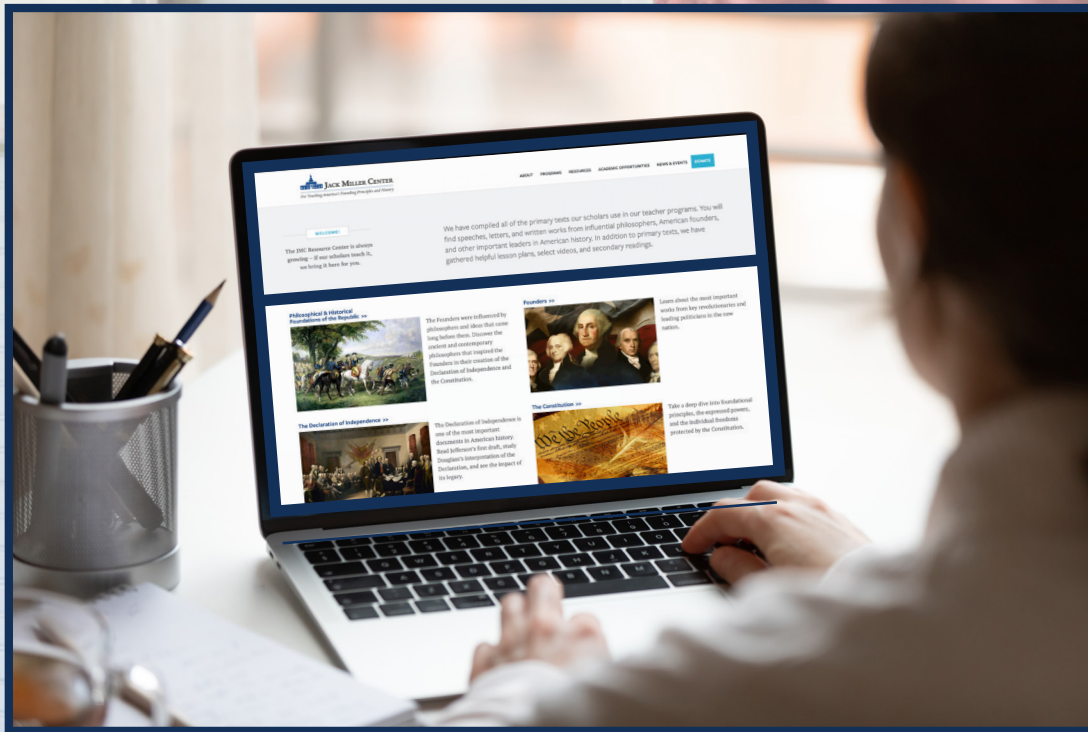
JACK MILLER CENTER
For Teaching America's Founding Principles and History

ABOUT PROGRAMS RESOURCES ACADEMIC OPPORTUNITIES NEWS & EVENTS DONATE

WELCOME

The JMC Resource Center is always growing – if our scholars teach it, we bring it here for you.

We have compiled all of the primary texts our scholars use in our teacher programs. You will find speeches, letters, and written works from influential philosophers, American founders, and other important leaders in American history. In addition to primary texts, we have gathered helpful lesson plans, select videos, and secondary readings.

Philosophical & Historical Foundations of the Republic >>

The Founders were influenced by philosophers and ideas that came long before them. Discover the ancient and contemporary philosophers that inspired the Founders in their creation of the Declaration of Independence and the Constitution.

Founders >>

Learn about the most important works from key revolutionaries and leading politicians in the new nation.

The Declaration of Independence >>

The Declaration of Independence is one of the most important documents in American history. Read Jefferson's first draft, study Douglass's interpretation of the Declaration, and see the impact of its legacy.

The Constitution >>

Take a deep dive into foundational principles, the expressed powers, and the individual freedoms protected by the Constitution.

We the People